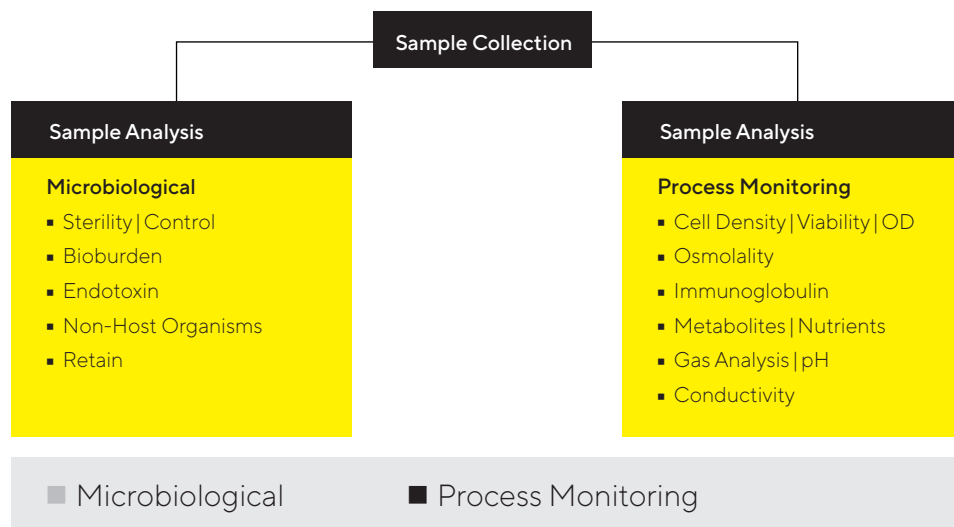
Sample Collection

Sample Analysis

Microbiological
- Sterility | Control
- Bioburden
- Endotoxin
- Non-Host Organisms
- Retain

Sample Analysis

Process Monitoring
- Cell Density | Viability | OD
- Osmolality
- Immunoglobulin
- Metabolites | Nutrients
- Gas Analysis | pH
- Conductivity

Microbiological Process Monitoring